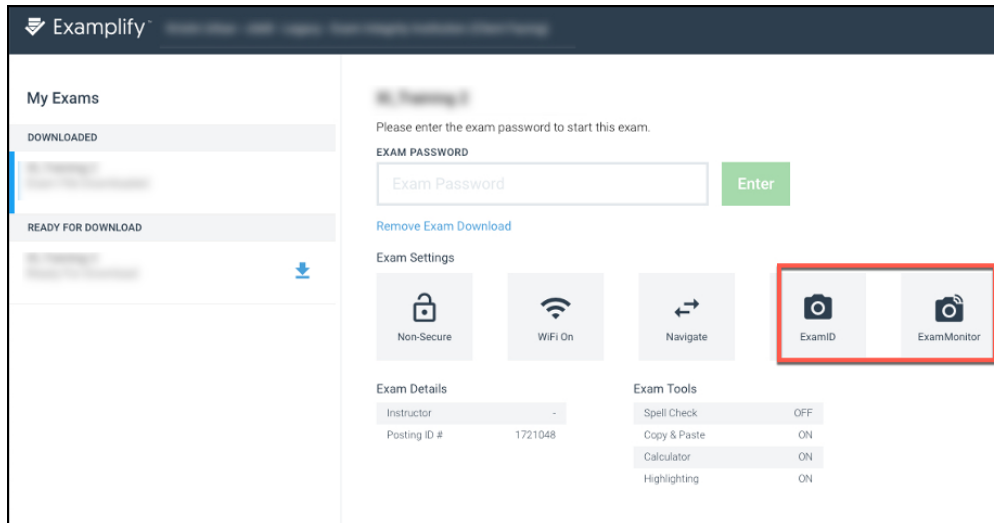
Examplify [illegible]

My Exams

DOWNLOADED

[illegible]

READY FOR DOWNLOAD

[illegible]

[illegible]

Please enter the exam password to start this exam.

EXAM PASSWORD

Exam Password

Enter

Remove Exam Download

Exam Settings

Non-Secure

WiFi On

Navigate

ExamID

ExamMonitor

Exam Details

| Instructor | - |
|---|---|
| Posting ID # | 1721048 |

Exam Tools

| Spell Check | OFF |
|---|---|
| Copy & Paste | ON |
| Calculator | ON |
| Highlighting | ON |